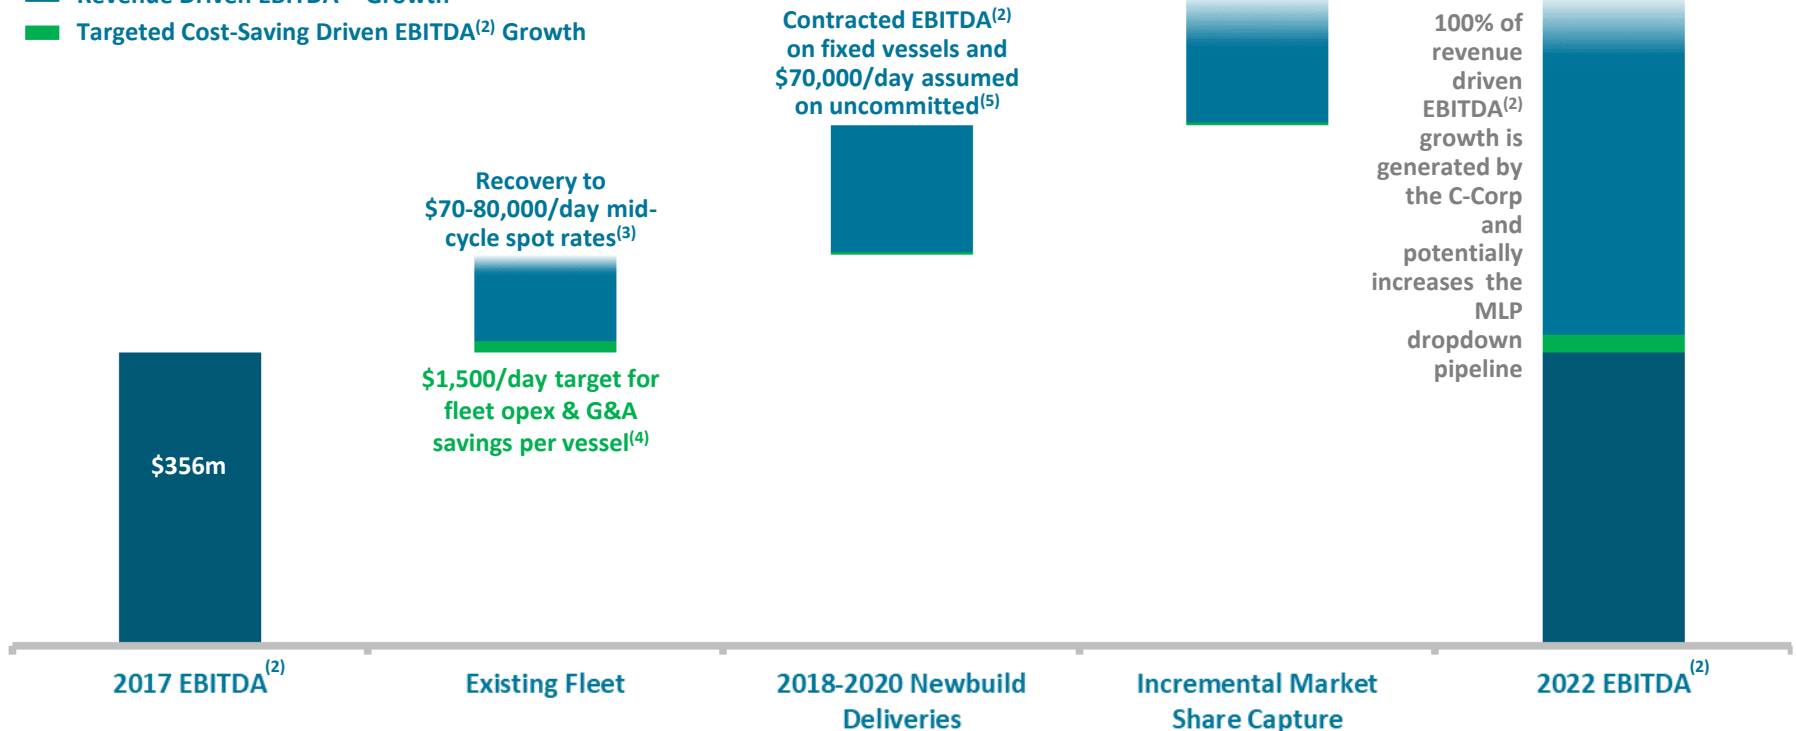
Revenue Driven EBITDA$^{(2)}$ Growth
Targeted Cost-Saving Driven EBITDA$^{(2)}$ Growth

Contracted EBITDA$^{(2)}$ on fixed vessels and \$70,000/day assumed on uncommitted$^{(5)}$

100% of revenue driven EBITDA$^{(2)}$ growth is generated by the C-Corp and potentially increases the MLP dropdown pipeline

Recovery to \$70-80,000/day mid-cycle spot rates$^{(3)}$

\$1,500/day target for fleet opex & G&A savings per vessel$^{(4)}$

\$356m

2017 EBITDA$^{(2)}$

Existing Fleet

2018-2020 Newbuild Deliveries

Incremental Market Share Capture

2022 EBITDA$^{(2)}$